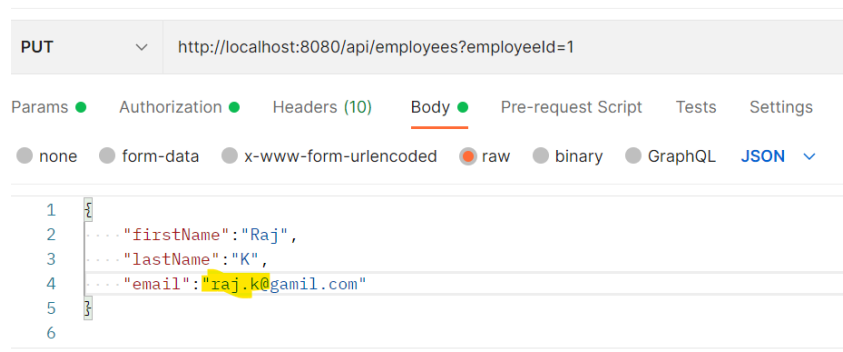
PUT http://localhost:8080/api/employees?employeeId=1

Params Authorization Headers (10) Body Pre-request Script Tests Settings

none form-data x-www-form-urlencoded raw binary GraphQL JSON

1 {
2 "firstName":"Raj",
3 "lastName":"K",
4 "email":"raj.k@gamil.com"
5 }
6